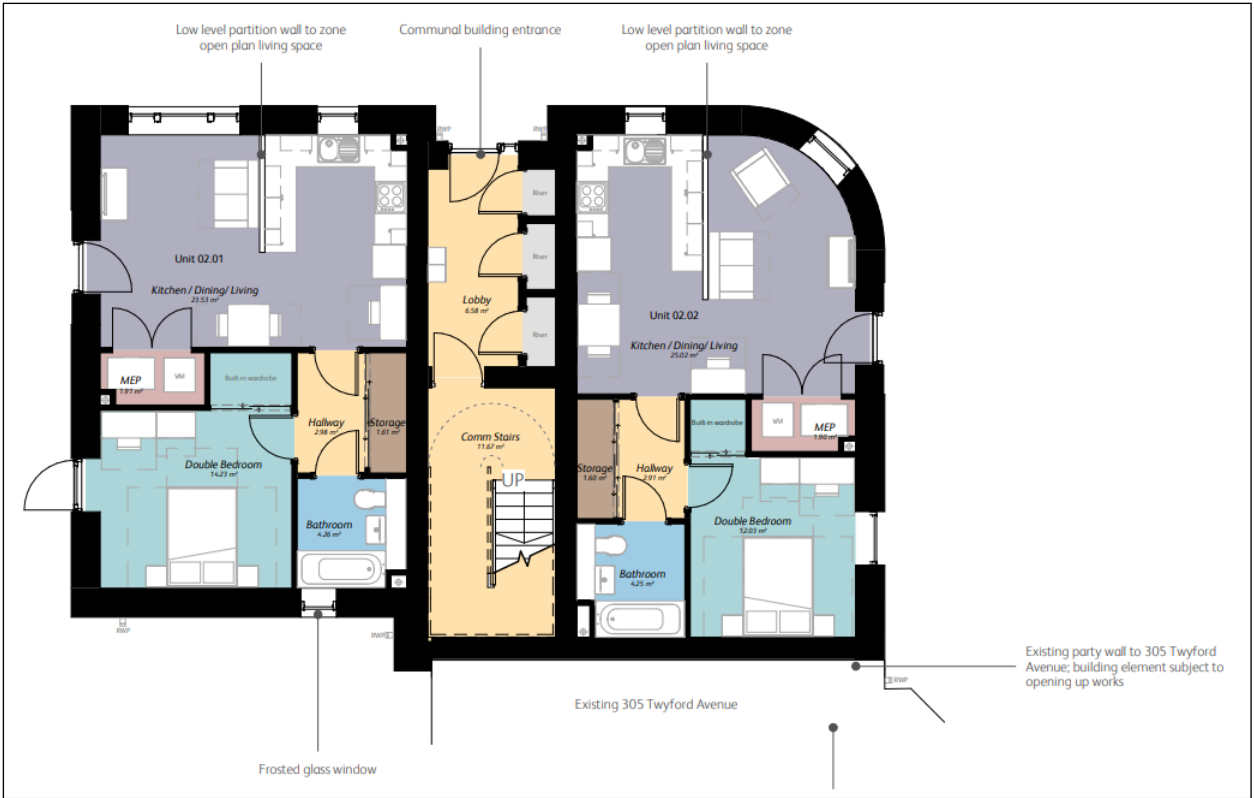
Low level partition wall to zone open plan living space

Communal building entrance

Low level partition wall to zone open plan living space

RWP

RWP

Riser

Riser

Riser

Unit 02.01

Kitchen / Dining/ Living
23.53 m²

Lobby
6.58 m²

Unit 02.02

Kitchen / Dining/ Living
25.02 m²

MEP
1.91 m²

WM

Built in wardrobe

Hallway
2.98 m²

Storage
1.61 m²

Comm Stairs
11.67 m²

UP

Storage
1.60 m²

Hallway
2.91 m²

Built in wardrobe

WM

MEP
1.90 m²

Double Bedroom
14.23 m²

Bathroom
4.26 m²

Bathroom
4.25 m²

Double Bedroom
12.03 m²

RWP

RWP

RWP

Existing party wall to 305 Twyford Avenue; building element subject to opening up works

Existing 305 Twyford Avenue

Frosted glass window